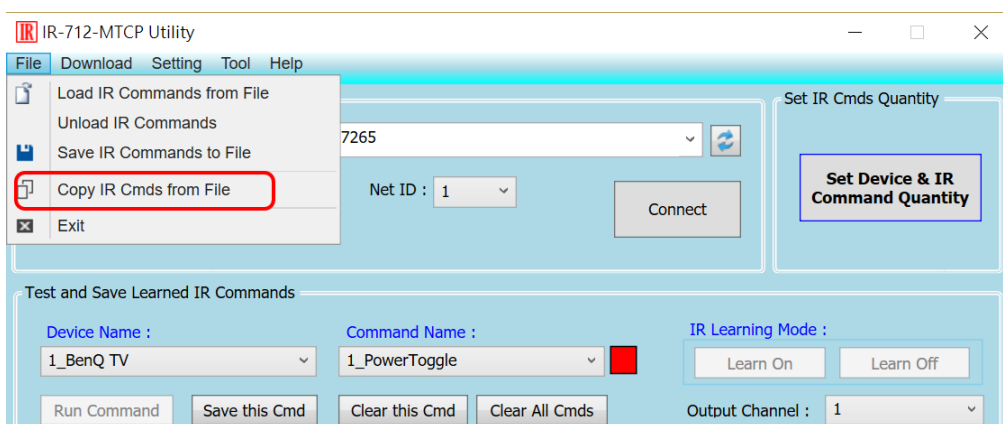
IR IR-712-MTCP Utility

File Download Setting Tool Help

Load IR Commands from File
Unload IR Commands
Save IR Commands to File
Copy IR Cmds from File
Exit

7265

Net ID : 1

Connect

Set IR Cmds Quantity

Set Device & IR Command Quantity

Test and Save Learned IR Commands

Device Name :
1_BenQ TV

Command Name :
1_PowerToggle

IR Learning Mode :
Learn On
Learn Off

Run Command
Save this Cmd
Clear this Cmd
Clear All Cmds

Output Channel : 1